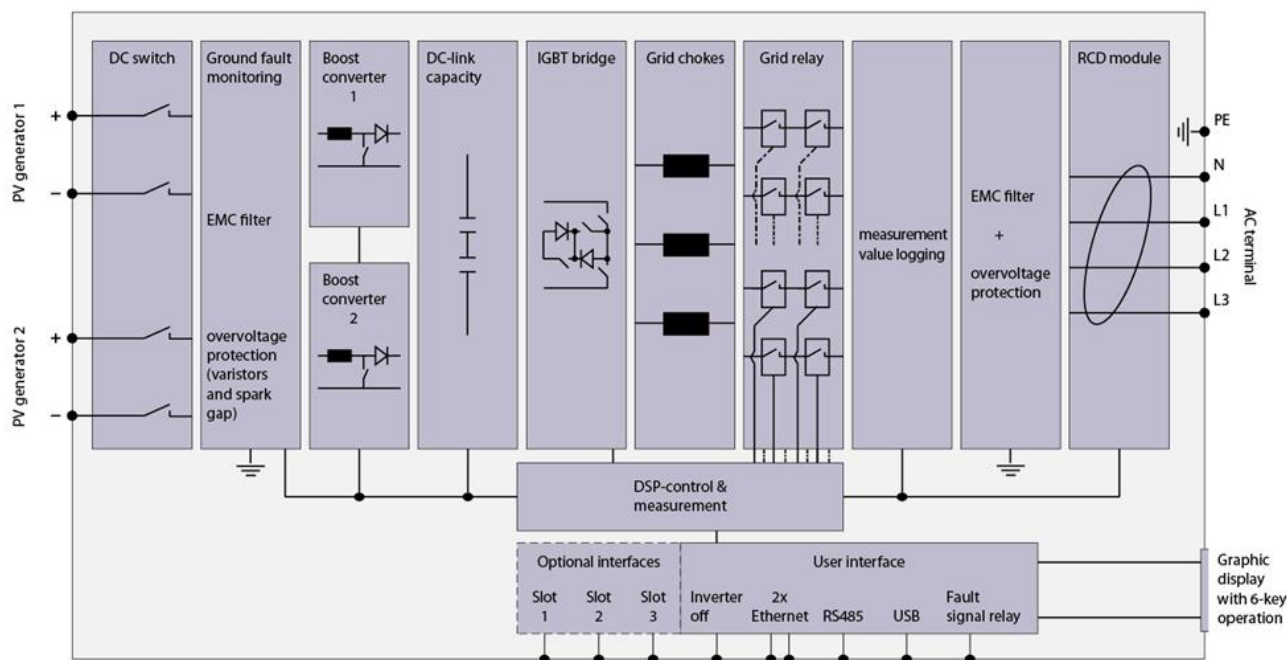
PV generator 1

+

–

PV generator 2

+

–

DC switch

Ground fault monitoring

EMC filter

overvoltage protection (varistors and spark gap)

Boost converter 1

Boost converter 2

DC-link capacity

IGBT bridge

Grid chokes

Grid relay

measurement value logging

EMC filter + overvoltage protection

RCD module

PE

N

L1

L2

L3

AC terminal

DSP-control & measurement

Optional interfaces

Slot 1

Slot 2

Slot 3

User interface

Inverter off

2x Ethernet

RS485

USB

Fault signal relay

Graphic display with 6-key operation